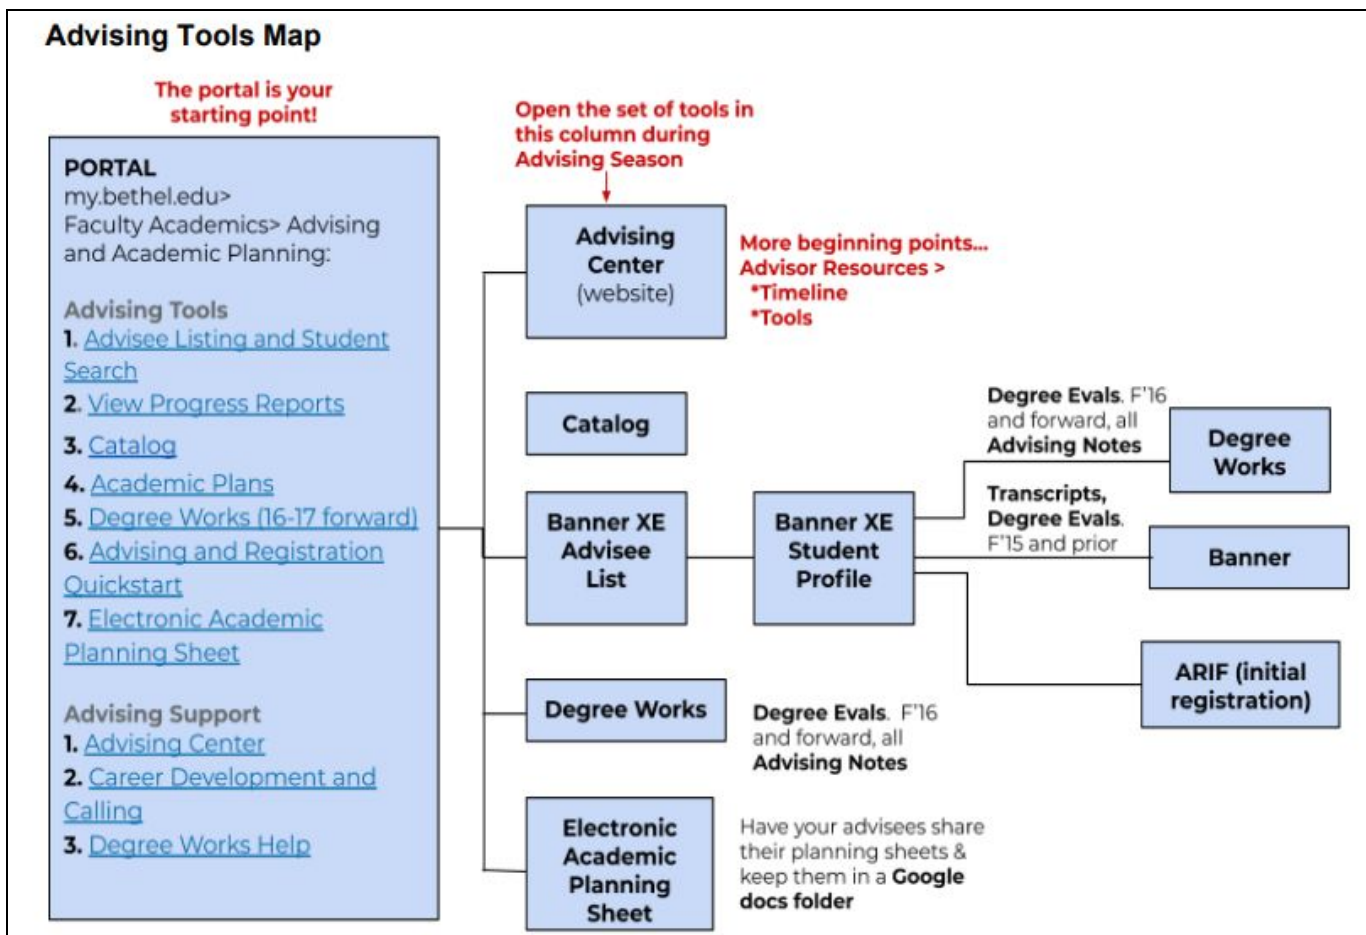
Advising Tools Map

The portal is your starting point!

PORTAL
my.bethel.edu>
Faculty Academics> Advising and Academic Planning:

Advising Tools
1. Advisee Listing and Student Search
2. View Progress Reports
3. Catalog
4. Academic Plans
5. Degree Works (16-17 forward)
6. Advising and Registration Quickstart
7. Electronic Academic Planning Sheet

Advising Support
1. Advising Center
2. Career Development and Calling
3. Degree Works Help

Open the set of tools in this column during Advising Season

Advising Center (website)

More beginning points...
Advisor Resources >
*Timeline
*Tools

Catalog

Banner XE Advisee List

Banner XE Student Profile

Degree Evals. F'16 and forward, all Advising Notes

Degree Works

Transcripts, Degree Evals. F'15 and prior

Banner

ARIF (initial registration)

Degree Works

Degree Evals. F'16 and forward, all Advising Notes

Electronic Academic Planning Sheet

Have your advisees share their planning sheets & keep them in a Google docs folder